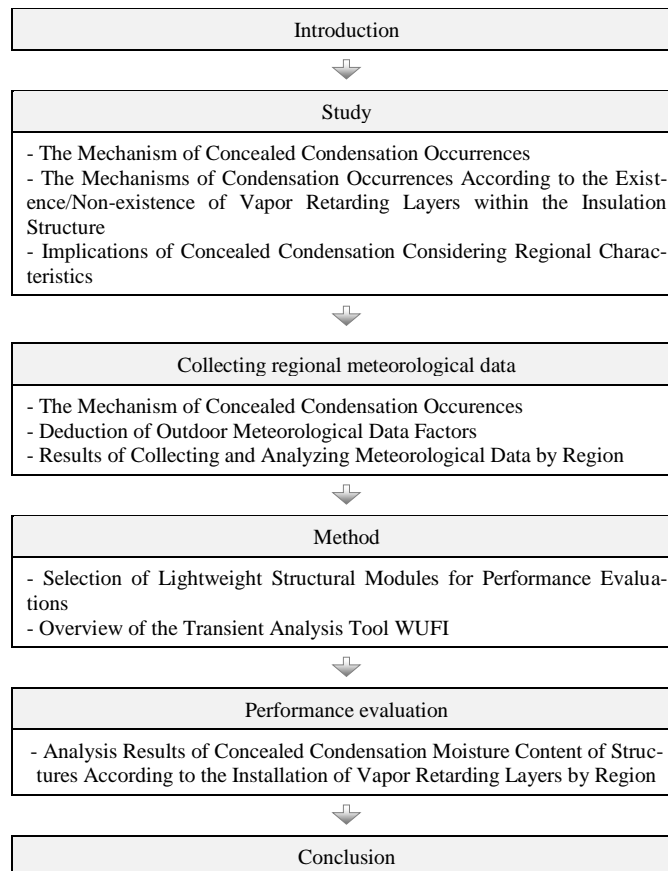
Introduction

Study

- The Mechanism of Concealed Condensation Occurrences
- The Mechanisms of Condensation Occurrences According to the Existence/Non-existence of Vapor Retarding Layers within the Insulation Structure
- Implications of Concealed Condensation Considering Regional Characteristics

Collecting regional meteorological data

- The Mechanism of Concealed Condensation Occurences
- Deduction of Outdoor Meteorological Data Factors
- Results of Collecting and Analyzing Meteorological Data by Region

Method

- Selection of Lightweight Structural Modules for Performance Evaluations
- Overview of the Transient Analysis Tool WUFI

Performance evaluation

- Analysis Results of Concealed Condensation Moisture Content of Structures According to the Installation of Vapor Retarding Layers by Region

Conclusion